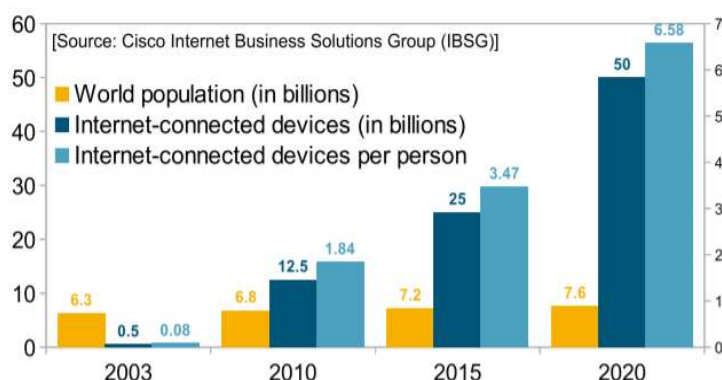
[Source: Cisco Internet Business Solutions Group (IBSG)]

World population (in billions)
Internet-connected devices (in billions)
Internet-connected devices per person

60
50
40
30
20
10
0

7
6
5
4
3
2
1
0

6.3
0.5
0.08
6.8
12.5
1.84
7.2
25
3.47
7.6
50
6.58

2003
2010
2015
2020